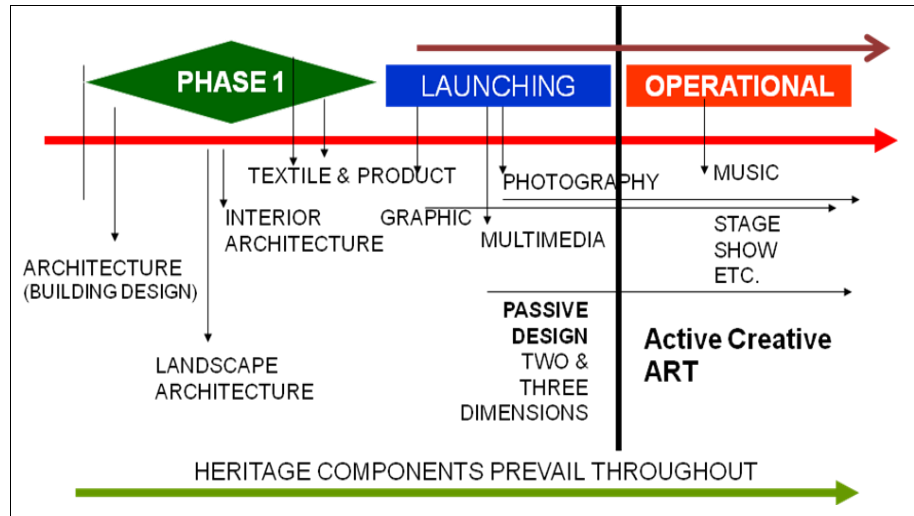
PHASE 1

LAUNCHING

OPERATIONAL

TEXTILE & PRODUCT

PHOTOGRAPHY

MUSIC

INTERIOR ARCHITECTURE

GRAPHIC

MULTIMEDIA

STAGE SHOW ETC.

ARCHITECTURE (BUILDING DESIGN)

LANDSCAPE ARCHITECTURE

PASSIVE DESIGN TWO & THREE DIMENSIONS

Active Creative ART

HERITAGE COMPONENTS PREVAIL THROUGHOUT